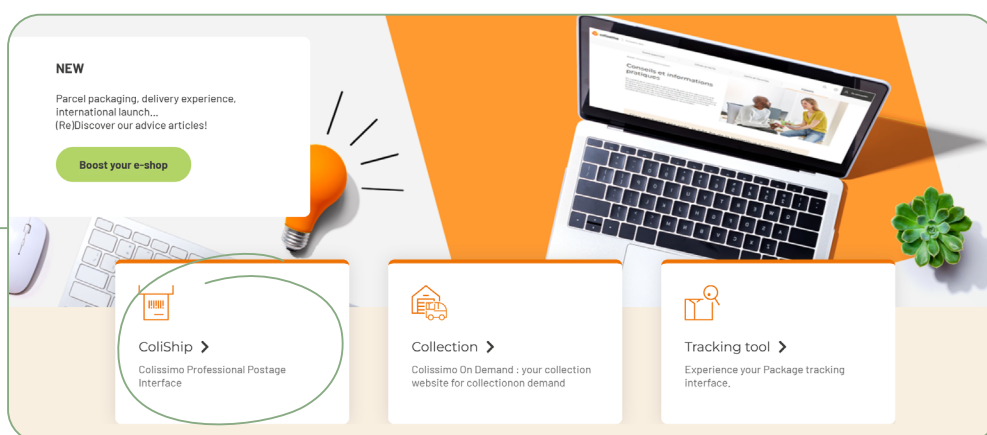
NEW

Parcel packaging, delivery experience, international launch,...
(Re)Discover our advice articles!

Boost your e-shop

Conseils et informations pratiques

ColiShip ❯
Colissimo Professional Postage Interface

Collection ❯
Colissimo On Demand : your collection website for collectionon demand

Tracking tool ❯
Experience your Package tracking interface.